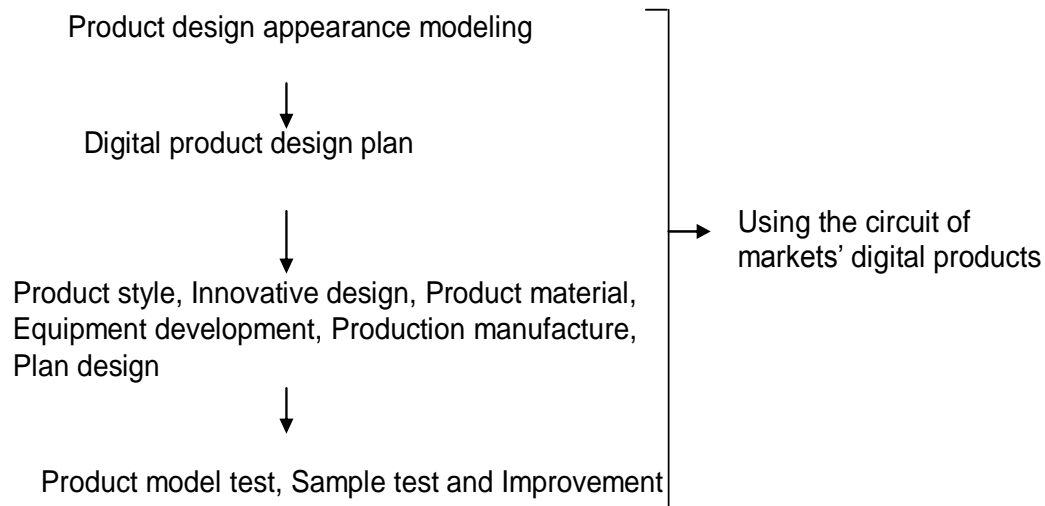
Product design appearance modeling

Digital product design plan

Product style, Innovative design, Product material, Equipment development, Production manufacture, Plan design

Product model test, Sample test and Improvement

Using the circuit of markets' digital products